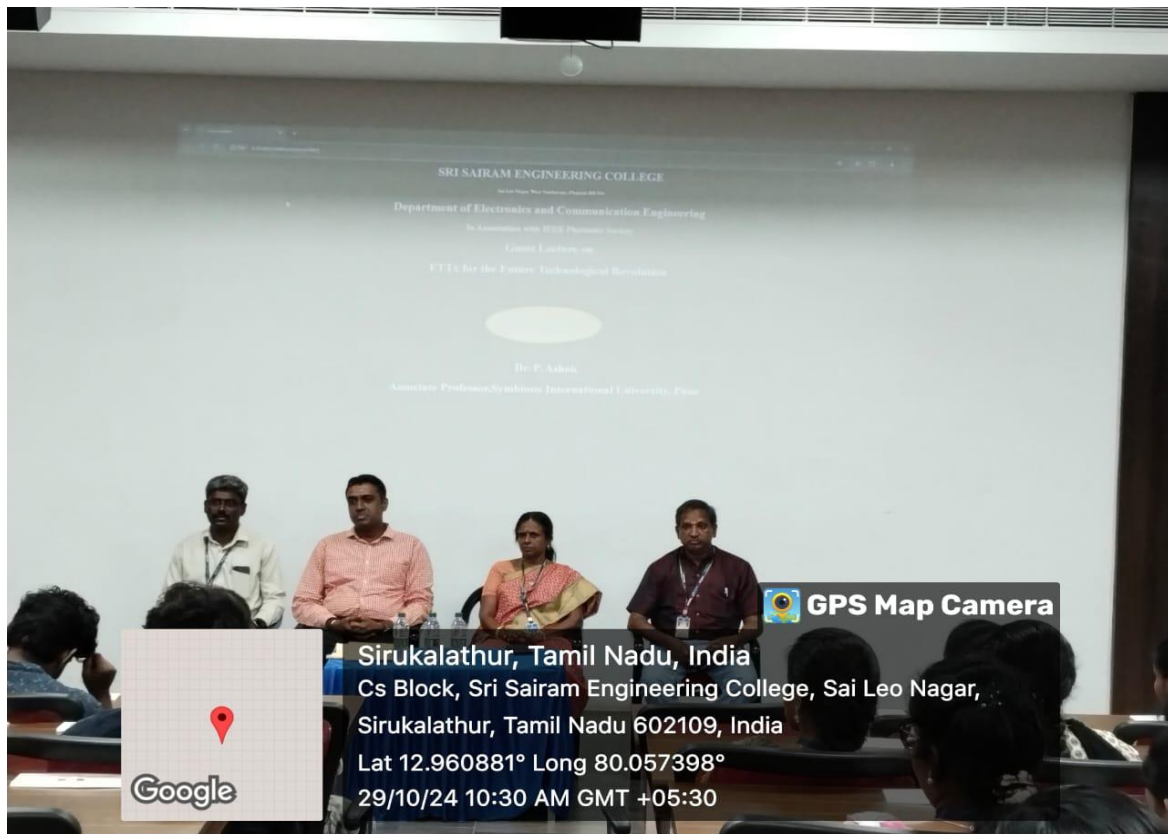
SRI SAIRAM ENGINEERING COLLEGE

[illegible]

Department of Electronics and Communication Engineering

In Association with IEEE Photonics Society

Guest Lecture on

ETTs for the Future Technological Revolution

Dr. P. Ashok

Associate Professor, Symbiosis International University, Pune

GPS Map Camera

Sirukalathur, Tamil Nadu, India
Cs Block, Sri Sairam Engineering College, Sai Leo Nagar, Sirukalathur, Tamil Nadu 602109, India
Lat 12.960881° Long 80.057398°
29/10/24 10:30 AM GMT +05:30

Google